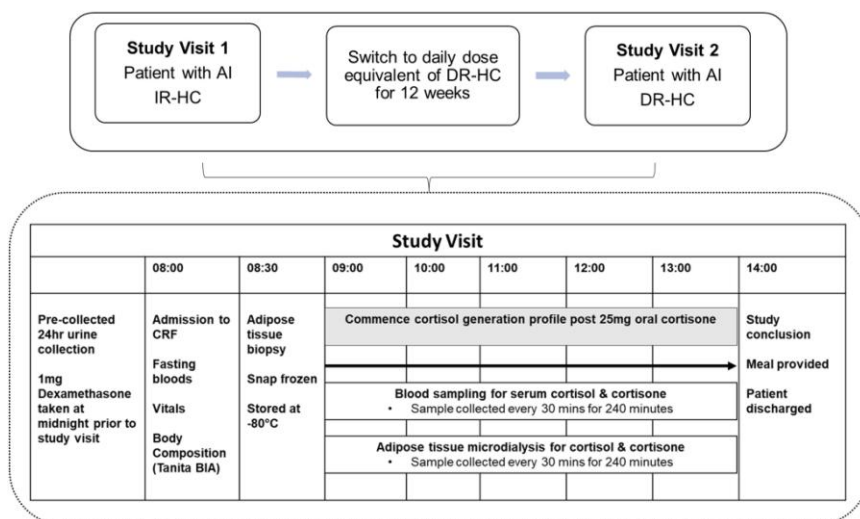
**Study Visit 1**
Patient with AI
IR-HC

Switch to daily dose equivalent of DR-HC for 12 weeks

**Study Visit 2**
Patient with AI
DR-HC

| **Study Visit** | | | | | | | | |
|---|---|---|---|---|---|---|---|---|
| | 08:00 | 08:30 | 09:00 | 10:00 | 11:00 | 12:00 | 13:00 | 14:00 |
| **Pre-collected 24hr urine collection** **1mg Dexamethasone taken at midnight prior to study visit** | **Admission to CRF** **Fasting bloods** **Vitals** **Body Composition (Tanita BIA)** | **Adipose tissue biopsy** **Snap frozen** **Stored at -80°C** | **Commence cortisol generation profile post 25mg oral cortisone** **Blood sampling for serum cortisol & cortisone** • Sample collected every 30 mins for 240 minutes **Adipose tissue microdialysis for cortisol & cortisone** • Sample collected every 30 mins for 240 minutes | | | | | **Study conclusion** **Meal provided** **Patient discharged** |